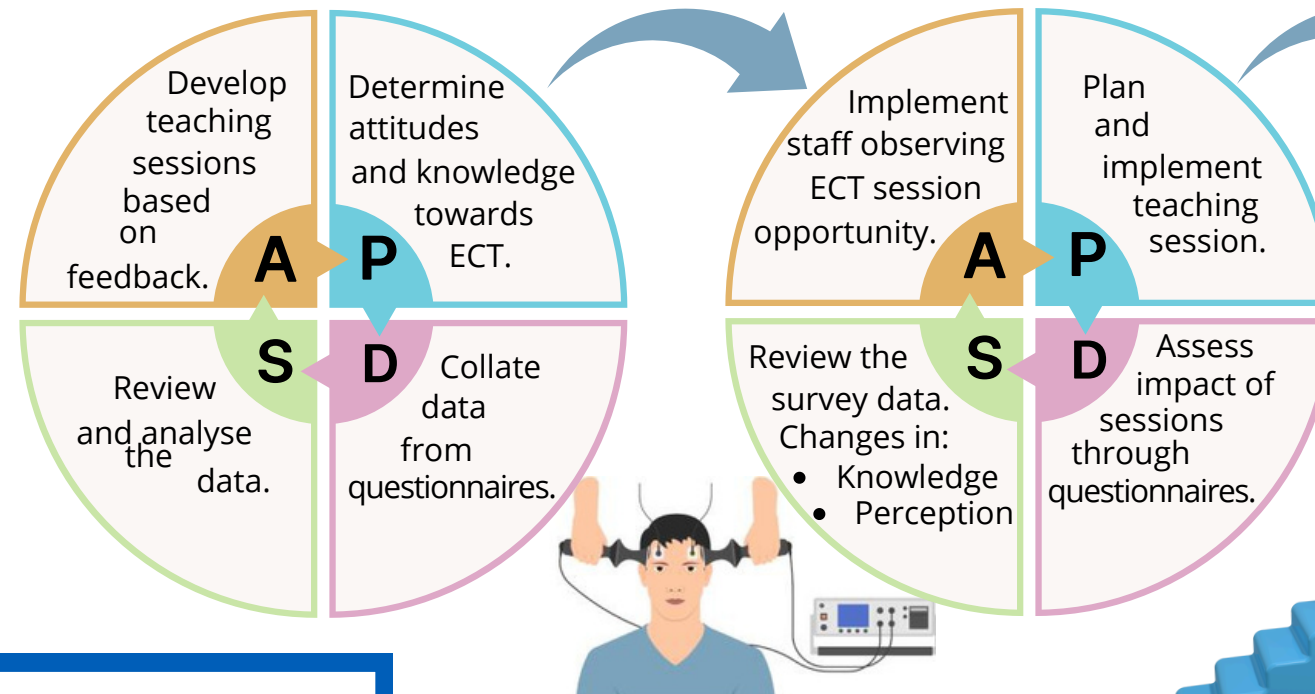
Develop teaching sessions based on feedback.

Determine attitudes and knowledge towards ECT.

A

P

S

D

Review and analyse the data.

Collate data from questionnaires.

Implement staff observing ECT session opportunity.

Plan and implement teaching session.

A

P

S

D

Review the survey data. Changes in:
• Knowledge
• Perception

Assess impact of sessions through questionnaires.